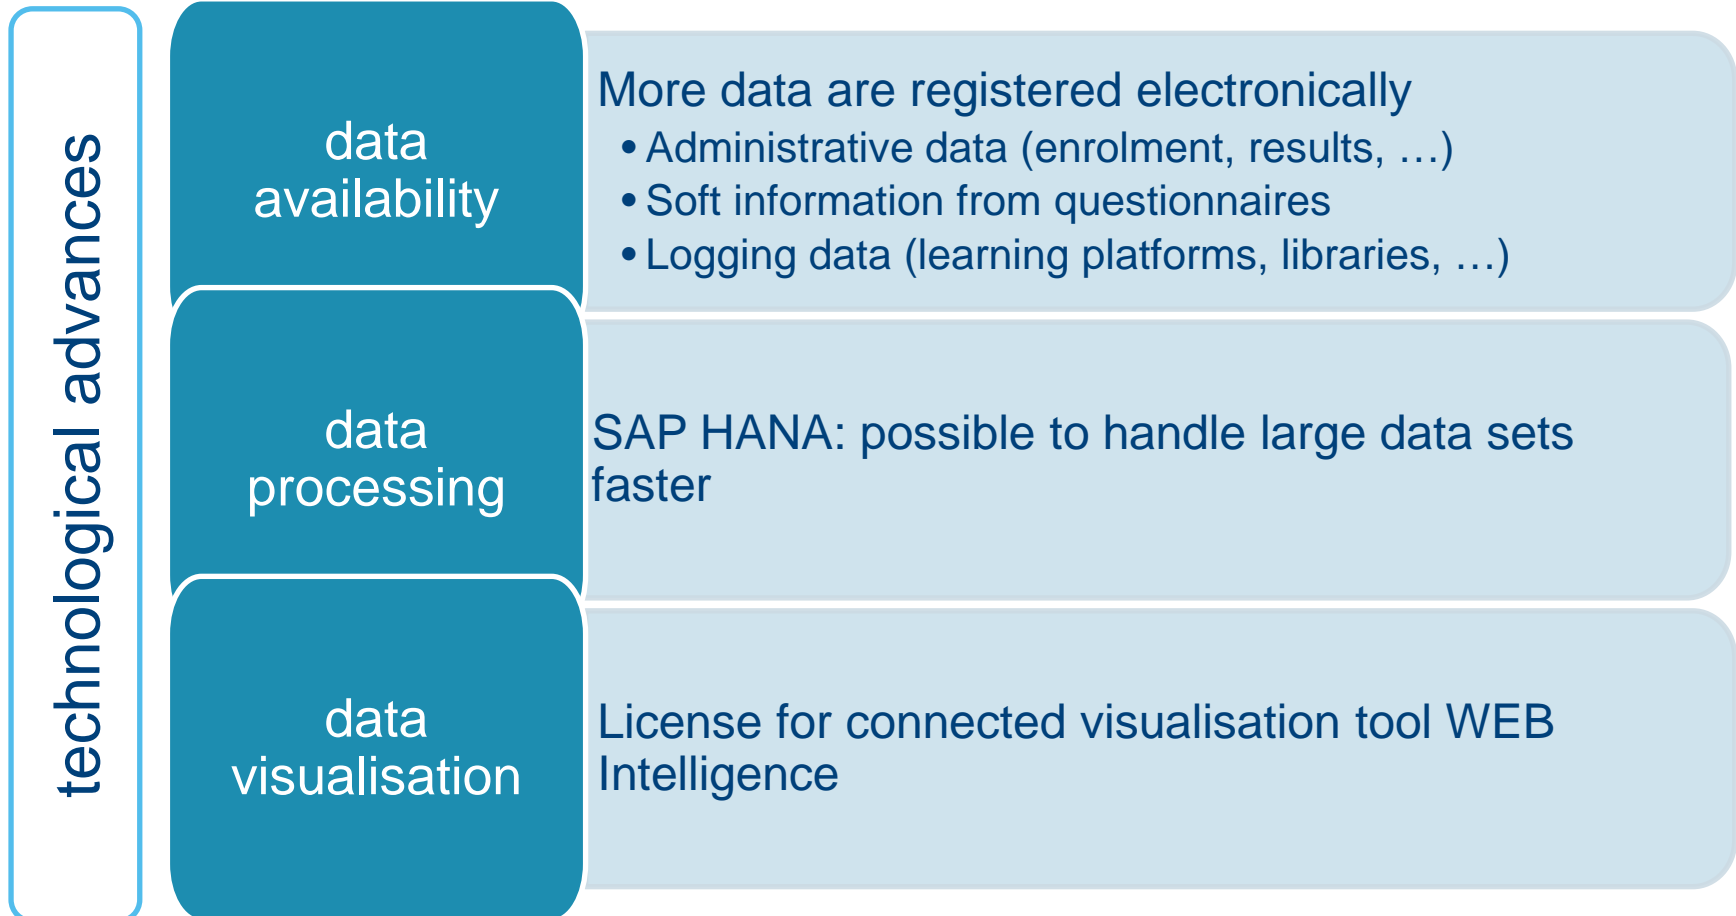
technological advances

data availability

More data are registered electronically
• Administrative data (enrolment, results, …)
• Soft information from questionnaires
• Logging data (learning platforms, libraries, …)

data processing

SAP HANA: possible to handle large data sets faster

data visualisation

License for connected visualisation tool WEB Intelligence